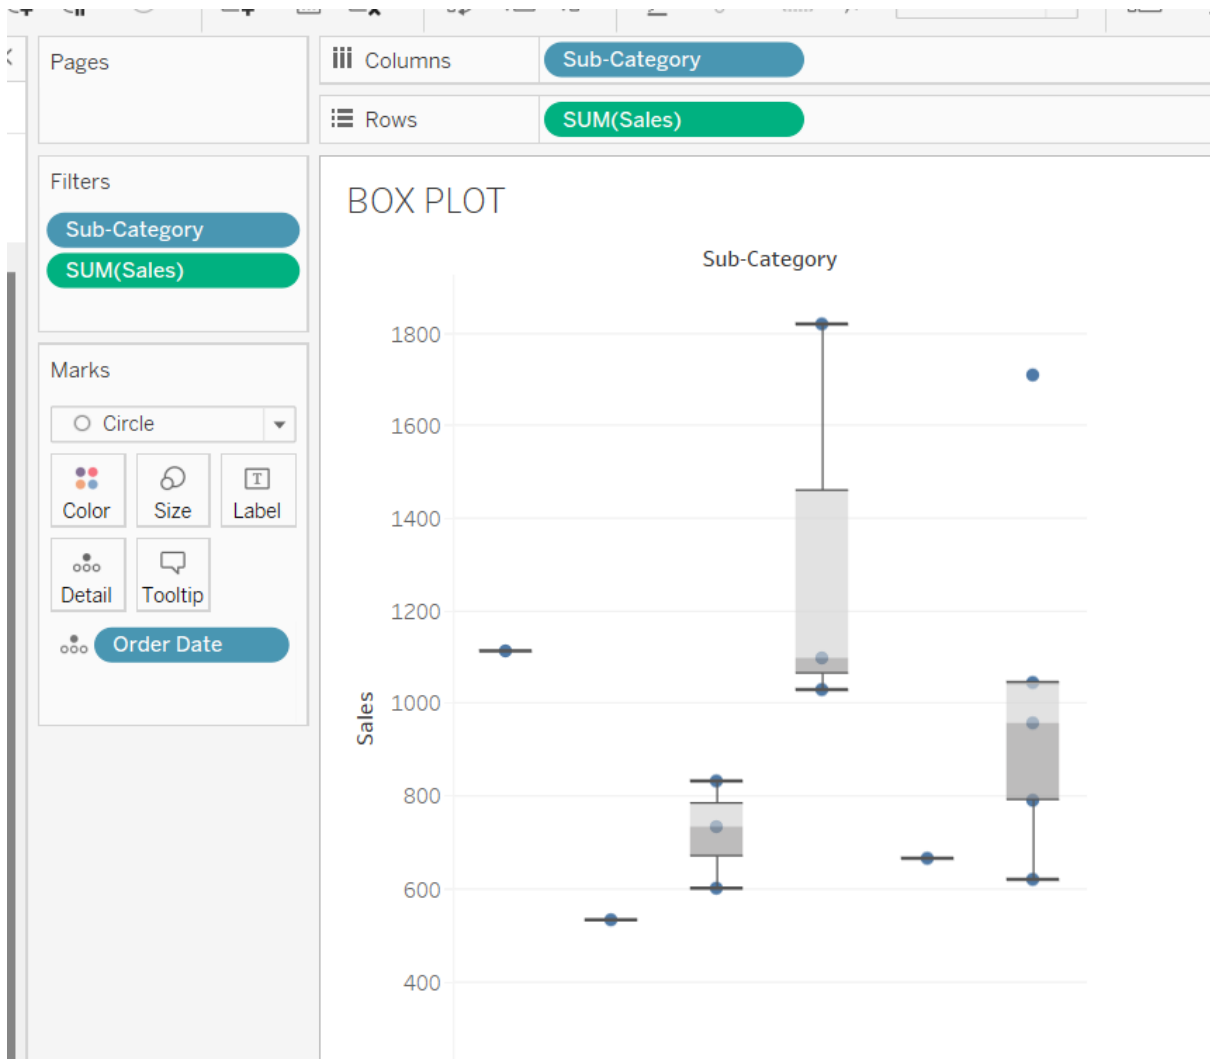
Pages

Columns Sub-Category

Rows SUM(Sales)

Filters
Sub-Category
SUM(Sales)

Marks
Circle
Color
Size
Label
Detail
Tooltip
Order Date

BOX PLOT

Sub-Category

Sales

1800
1600
1400
1200
1000
800
600
400